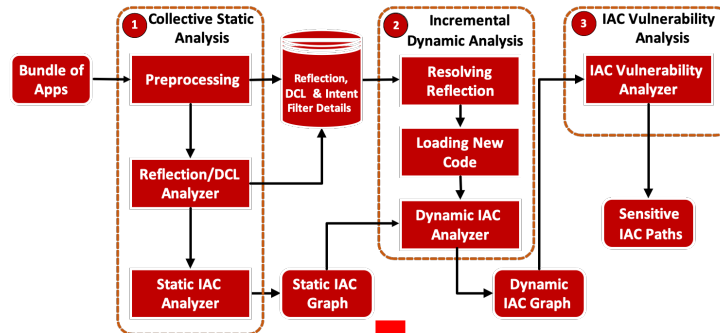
1 Collective Static Analysis

Bundle of Apps

Preprocessing

Reflection/DCL Analyzer

Static IAC Analyzer

Reflection, DCL & Intent Filter Details

Static IAC Graph

2 Incremental Dynamic Analysis

Resolving Reflection

Loading New Code

Dynamic IAC Analyzer

Dynamic IAC Graph

3 IAC Vulnerability Analysis

IAC Vulnerability Analyzer

Sensitive IAC Paths